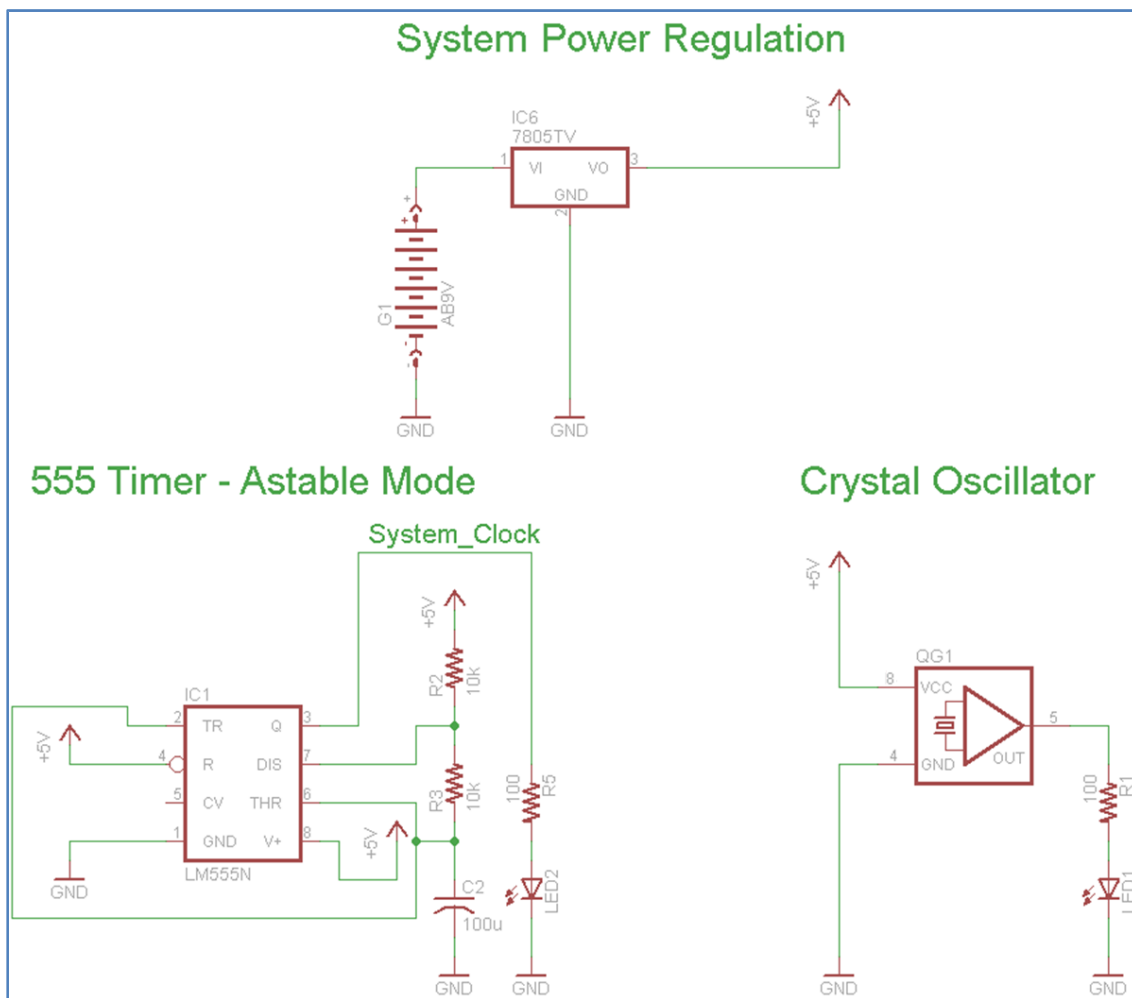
System Power Regulation

IC6
7805TV
1
VI
VO
3
GND
2
+5V
+
G1
AB9V
-
GND
GND

555 Timer - Astable Mode

System_Clock
+5V
R2
10k
IC1
2 TR
Q 3
+5V
4 R
DIS 7
5 CV
THR 6
1 GND
V+ 8
R3
10k
100
R5
+5V
LM555N
GND
C2
100u
LED2
GND
GND

Crystal Oscillator

+5V
QG1
8
VCC
5
4
GND
OUT
100
R1
LED1
GND
GND